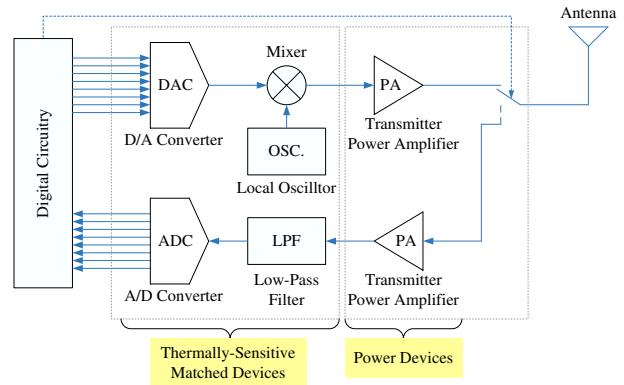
Antenna

Digital Circuitry

DAC
D/A Converter

Mixer

OSC.
Local Oscilltor

PA
Transmitter Power Amplifier

ADC
A/D Converter

LPF
Low-Pass Filter

PA
Transmitter Power Amplifier

Thermally-Sensitive Matched Devices

Power Devices